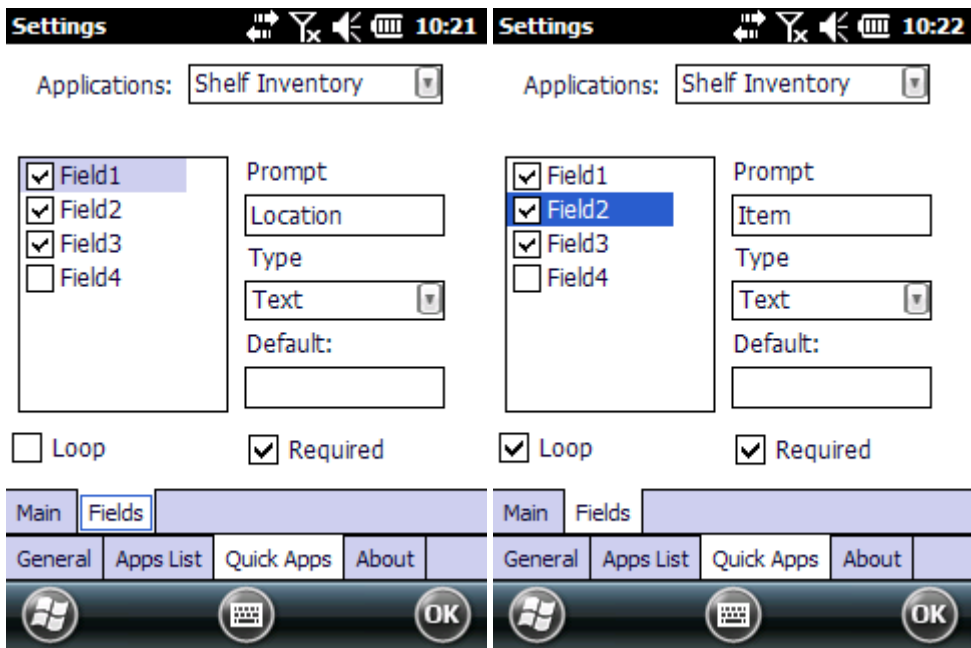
Settings 10:21

Applications: Shelf Inventory

Field1
Field2
Field3
Field4

Prompt
Location
Type
Text
Default:

Loop
Required

Main
Fields

General
Apps List
Quick Apps
About

OK

Settings 10:22

Applications: Shelf Inventory

Field1
Field2
Field3
Field4

Prompt
Item
Type
Text
Default:

Loop
Required

Main
Fields

General
Apps List
Quick Apps
About

OK